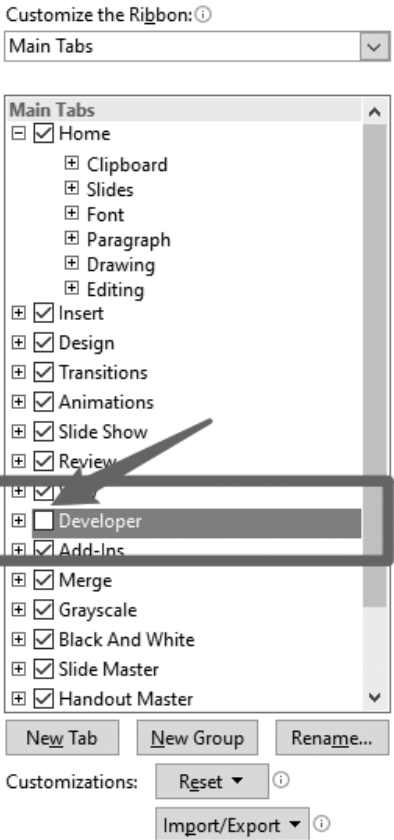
Customize the Ribbon:

Main Tabs

Main Tabs
Home
Clipboard
Slides
Font
Paragraph
Drawing
Editing
Insert
Design
Transitions
Animations
Slide Show
Review
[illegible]
Developer
Add-Ins
Merge
Grayscale
Black And White
Slide Master
Handout Master

New Tab
New Group
Rename...

Customizations:
Reset ▾

Import/Export ▾